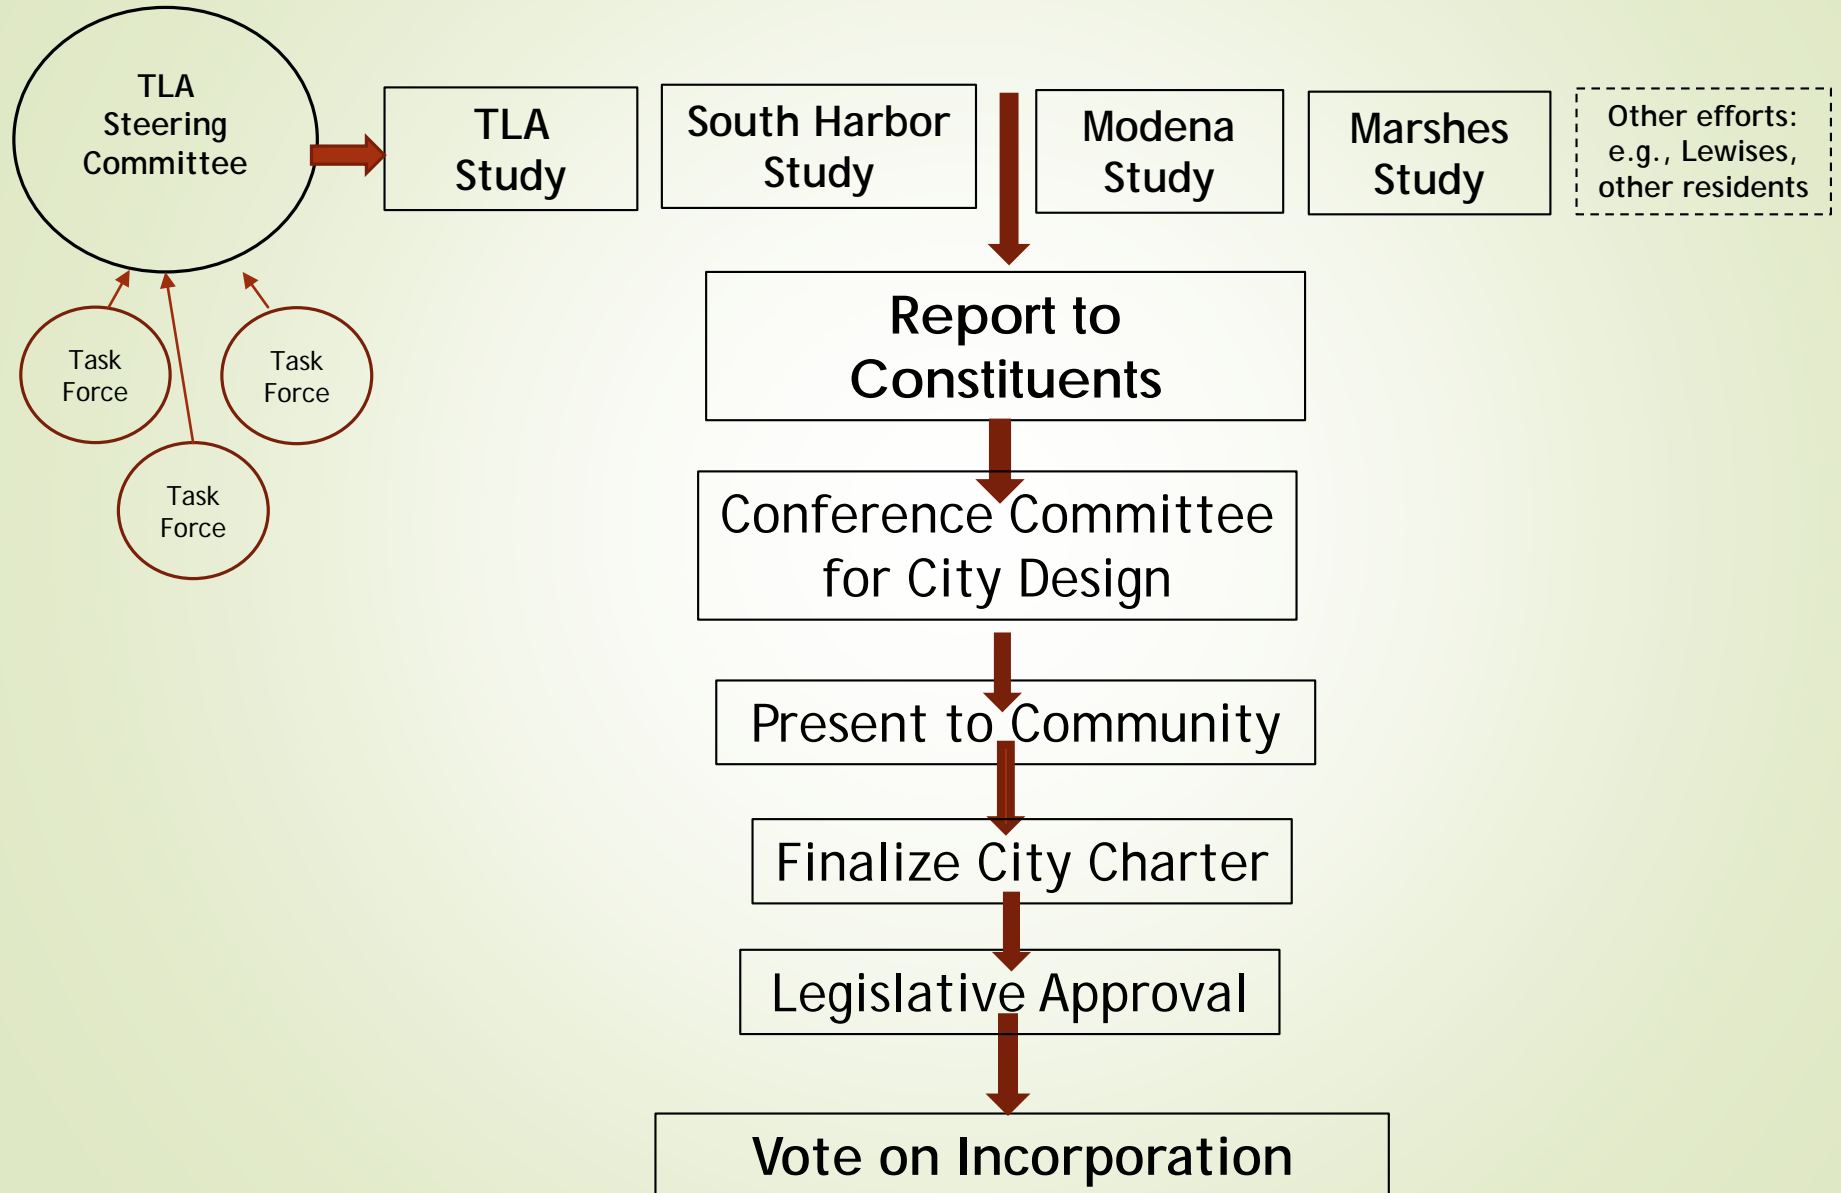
TLA Steering Committee

TLA Study

South Harbor Study

Modena Study

Marshes Study

Other efforts: e.g., Lewises, other residents

Task Force

Task Force

Task Force

Report to Constituents

Conference Committee for City Design

Present to Community

Finalize City Charter

Legislative Approval

Vote on Incorporation